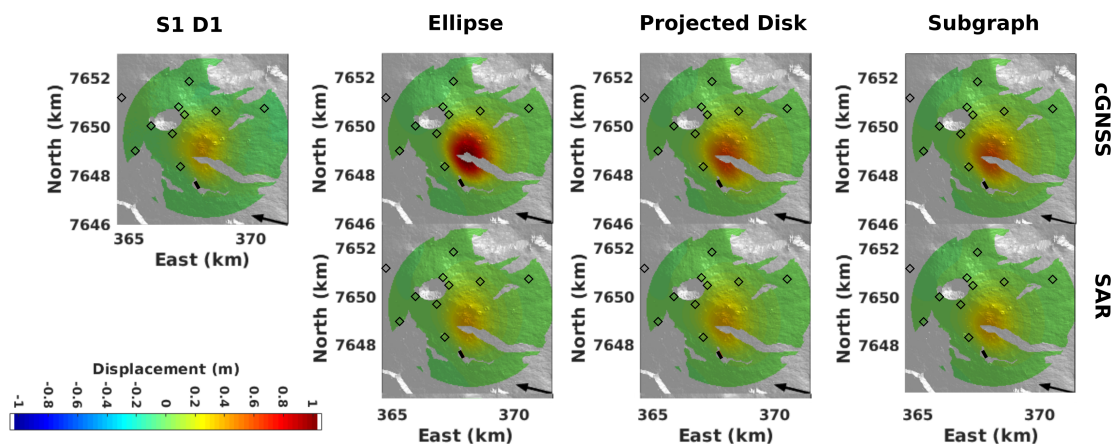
S1 D1

Ellipse

Projected Disk

Subgraph

7652
7650
7648
7646
North (km)
365
370
East (km)

7652
7650
7648
7646
North (km)

7652
7650
7648
7646
North (km)

7652
7650
7648
7646
North (km)

cGNSS

7652
7650
7648
North (km)
365
370
East (km)

7652
7650
7648
North (km)
365
370
East (km)

7652
7650
7648
North (km)
365
370
East (km)

SAR

Displacement (m)
-1
-0.8
-0.6
-0.4
-0.2
0
0.2
0.4
0.6
0.8
1